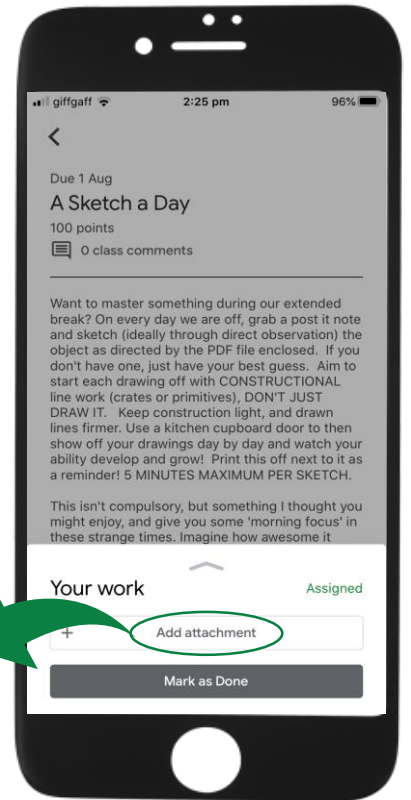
giffgaff 2:25 pm 96%

<

Due 1 Aug

A Sketch a Day

100 points

0 class comments

Want to master something during our extended break? On every day we are off, grab a post it note and sketch (ideally through direct observation) the object as directed by the PDF file enclosed. If you don't have one, just have your best guess. Aim to start each drawing off with CONSTRUCTIONAL line work (crates or primitives), DON'T JUST DRAW IT. Keep construction light, and drawn lines firmer. Use a kitchen cupboard door to then show off your drawings day by day and watch your ability develop and grow! Print this off next to it as a reminder! 5 MINUTES MAXIMUM PER SKETCH.

This isn't compulsory, but something I thought you might enjoy, and give you some 'morning focus' in these strange times. Imagine how awesome it

Your work

Assigned

+ Add attachment

Mark as Done